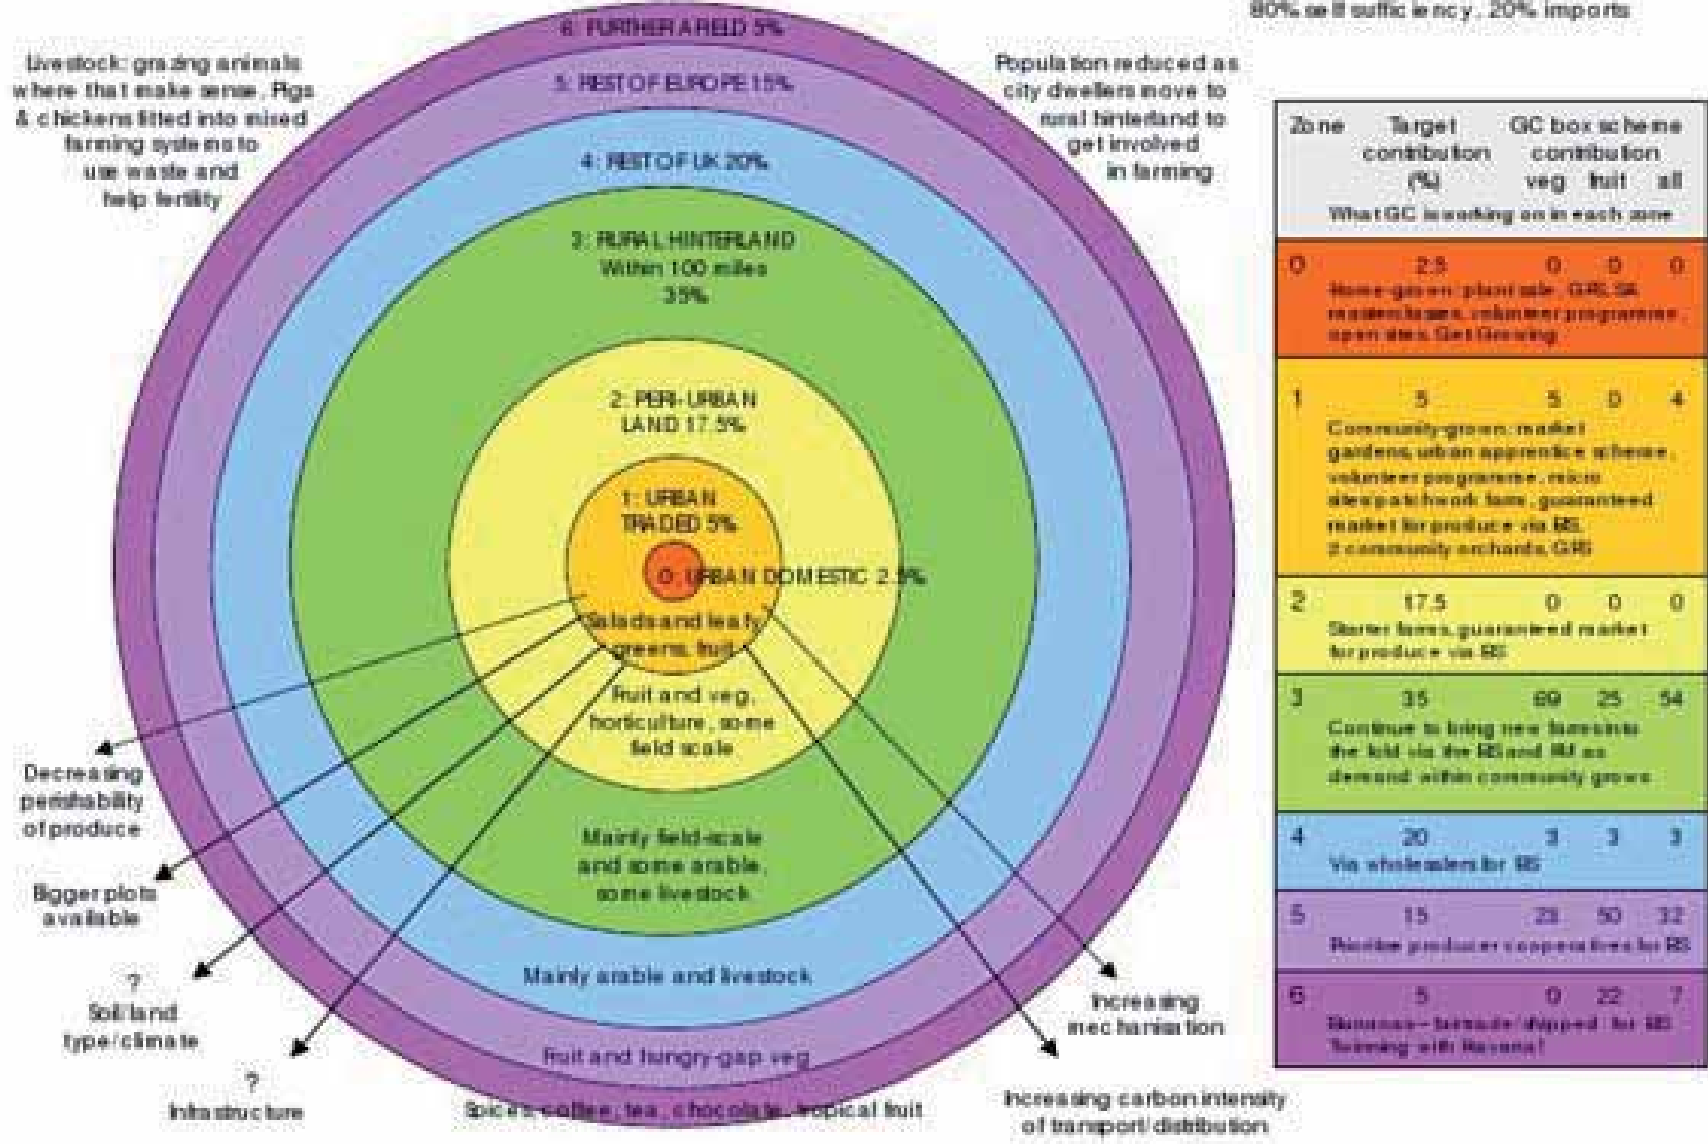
80% self sufficiency, 20% imports

6: FURTHER AFIELD 5%

5: REST OF EUROPE 15%

4: REST OF UK 20%

3: RURAL HINTERLAND Within 100 miles 35%

2: PERI-URBAN LAND 17.5%

1: URBAN TRADED 5%

0: URBAN DOMESTIC 2.5%

Salads and leafy greens, fruit

Fruit and veg, horticulture, some field scale

Mainly field-scale and some arable, some livestock

Mainly arable and livestock

Fruit and hungry-gap veg

Spices, coffee, tea, chocolate, tropical fruit

Livestock: grazing animals where that make sense. Pigs & chickens fitted into mixed farming systems to use waste and help fertility

Population reduced as city dwellers move to rural hinterland to get involved in farming

Decreasing perishability of produce

Bigger plots available

? Soil/land type/climate

? Infrastructure

Increasing mechanisation

Increasing carbon intensity of transport/distribution

| Zone | Target contribution (%) | GC box scheme contribution veg | fruit | all |
|---|---|---|---|---|
| | What GC is working on in each zone | | | |
| 0 | 2.5 | 0 | 0 | 0 |
| | Home-grown: plant sale, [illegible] residencies, volunteer programmes, open sites, Get Growing | | | |
| 1 | 5 | 5 | 0 | 4 |
| | Community-grown: market gardens, urban apprentice scheme, volunteer programme, micro sites/patchwork farm, guaranteed market for produce via BS, 2 community orchards, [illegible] | | | |
| 2 | 17.5 | 0 | 0 | 0 |
| | Starter farms, guaranteed market for produce via BS | | | |
| 3 | 35 | 69 | 25 | 54 |
| | Continue to bring new farms into the fold via the BS and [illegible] as demand within community grows | | | |
| 4 | 20 | 3 | 3 | 3 |
| | Via wholesalers for BS | | | |
| 5 | 15 | 23 | 50 | 32 |
| | Prioritise producer cooperatives for BS | | | |
| 6 | 5 | 0 | 22 | 7 |
| | Bananas – fairtrade/shipped for BS Twinning with Havana! | | | |